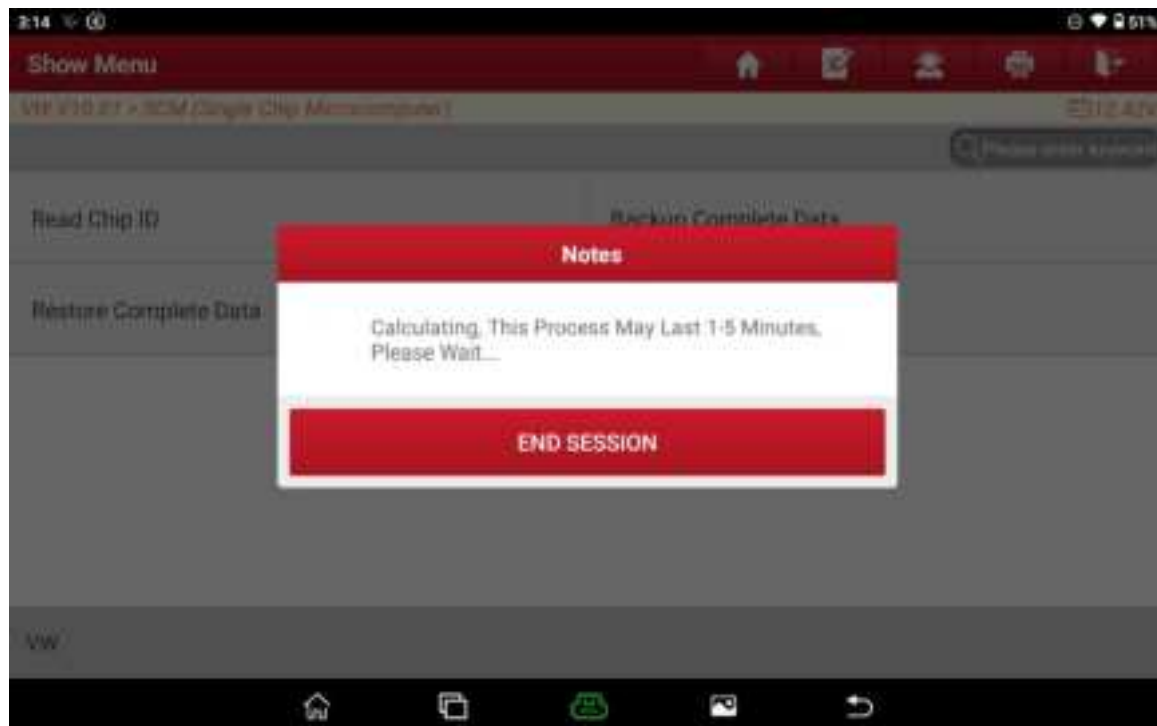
2:14

51%

Show Menu

VW V10.87 > SCM (Single Chip Microcomputer)

12.47V

Please enter keywords

Read Chip ID

Backup Complete Data

Restore Complete Data

Notes

Calculating, This Process May Last 1-5 Minutes, Please Wait...

END SESSION

VW